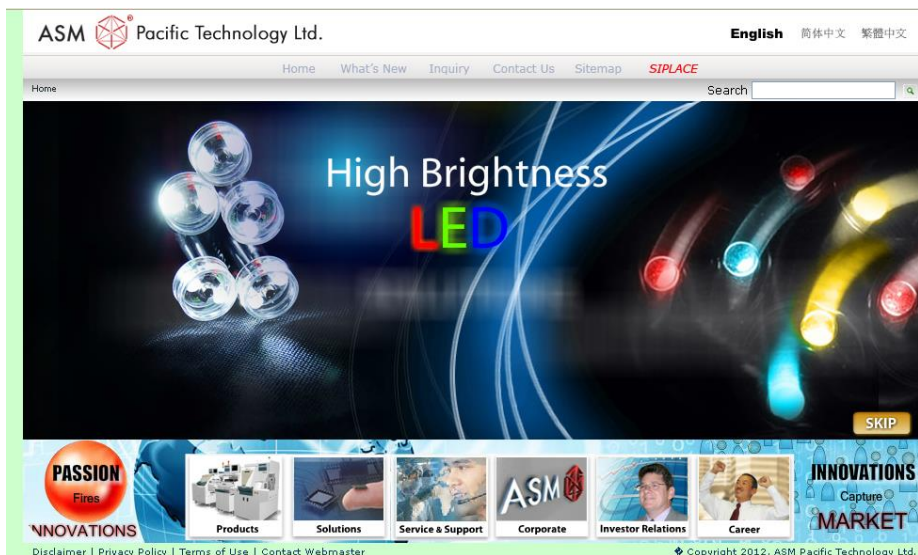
ASM Pacific Technology Ltd.

English 简体中文 繁體中文

Home What's New Inquiry Contact Us Sitemap SIPLACE

Home

Search

High Brightness

LED

SKIP

PASSION Fires INNOVATIONS

Products

Solutions

Service & Support

ASM Corporate

Investor Relations

Career

INNOVATIONS Capture MARKET

Disclaimer | Privacy Policy | Terms of Use | Contact Webmaster

© Copyright 2012. ASM Pacific Technology Ltd.